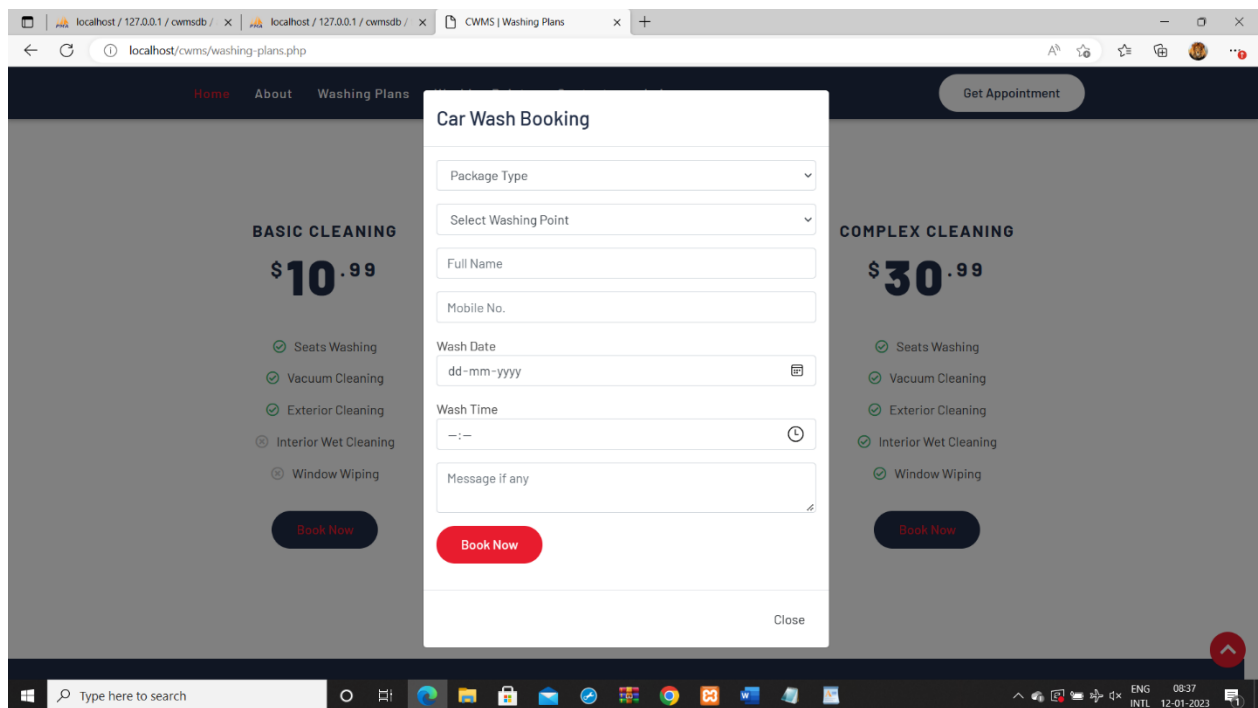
localhost / 127.0.0.1 / cwmsdb / ×
localhost / 127.0.0.1 / cwmsdb / ×
CWMS | Washing Plans ×
+

localhost/cwms/washing-plans.php

Home About Washing Plans

Get Appointment

BASIC CLEANING
$10.99

Seats Washing
Vacuum Cleaning
Exterior Cleaning
Interior Wet Cleaning
Window Wiping

Book Now

Car Wash Booking

Package Type
Select Washing Point
Full Name
Mobile No.
Wash Date
dd-mm-yyyy
Wash Time
--:--
Message if any

Book Now

Close

COMPLEX CLEANING
$30.99

Seats Washing
Vacuum Cleaning
Exterior Cleaning
Interior Wet Cleaning
Window Wiping

Book Now

Type here to search

ENG INTL 08:37 12-01-2023